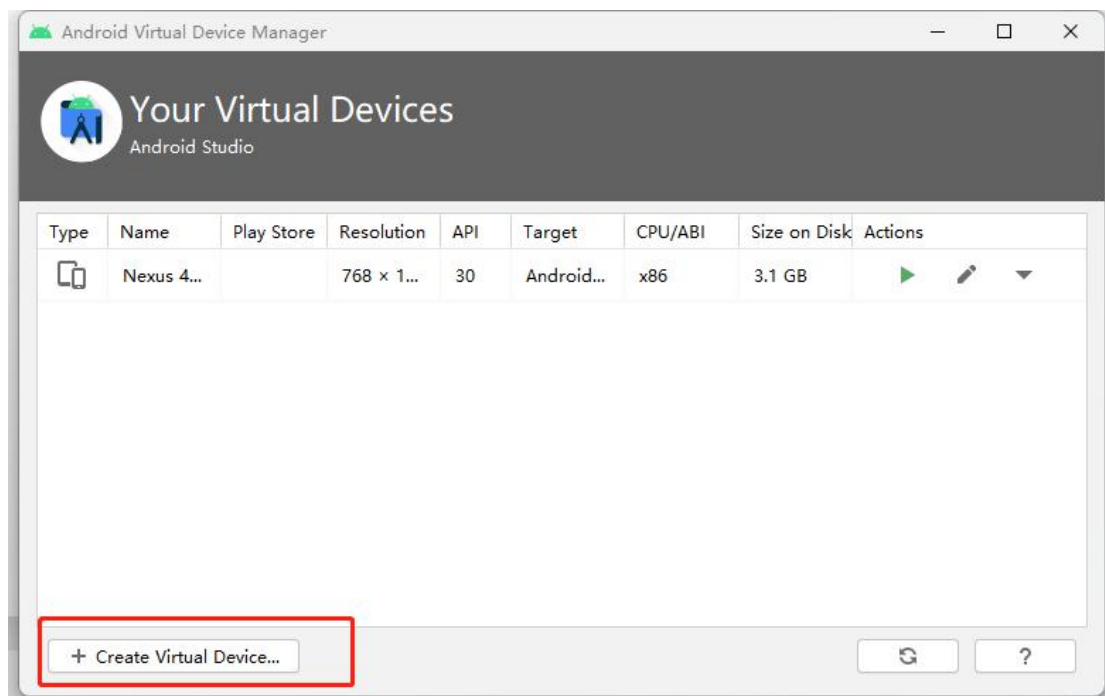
Android Virtual Device Manager

Your Virtual Devices
Android Studio

| Type | Name | Play Store | Resolution | API | Target | CPU/ABI | Size on Disk | Actions |
|---|---|---|---|---|---|---|---|---|
| | Nexus 4... | | 768 × 1... | 30 | Android... | x86 | 3.1 GB | |

+ Create Virtual Device...

?